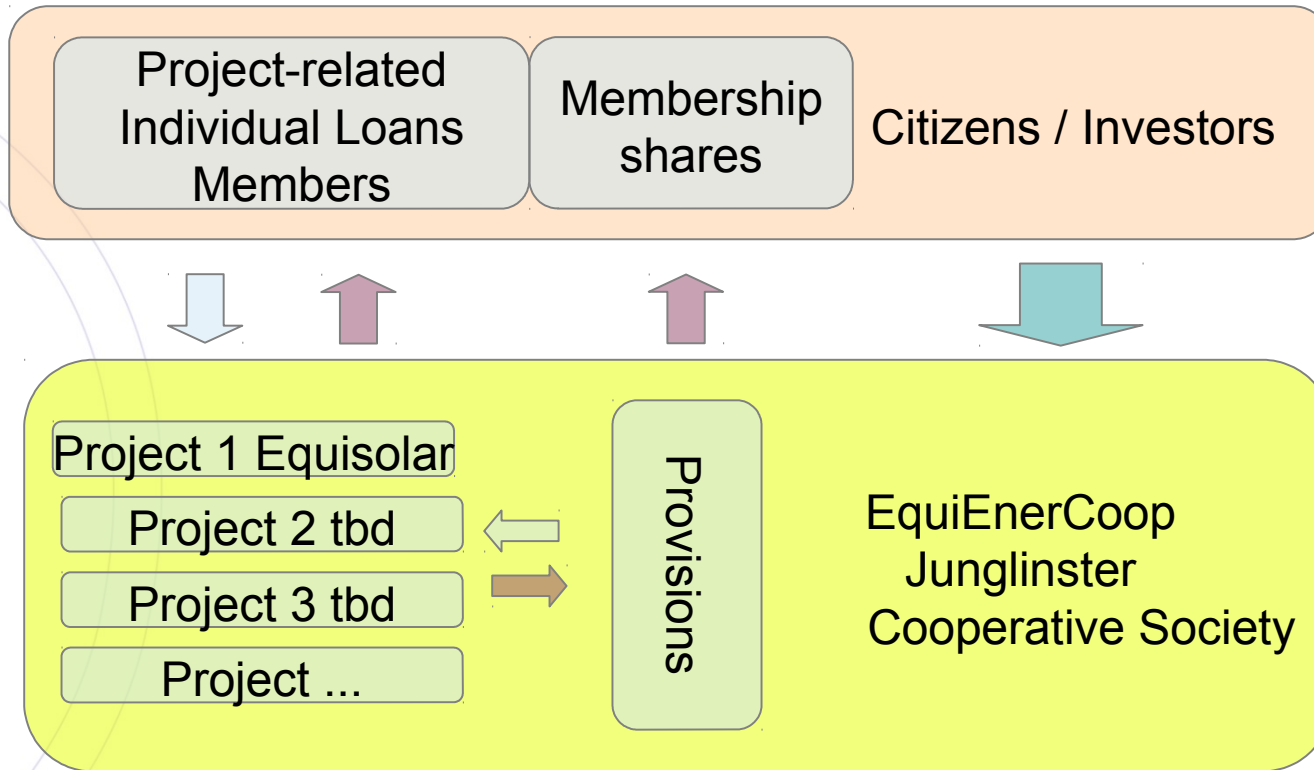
Project-related Individual Loans Members

Membership shares

Citizens / Investors

Project 1 Equisolar

Project 2 tbd

Project 3 tbd

Project ...

Provisions

EquiEnerCoop
Junglinster
Cooperative Society